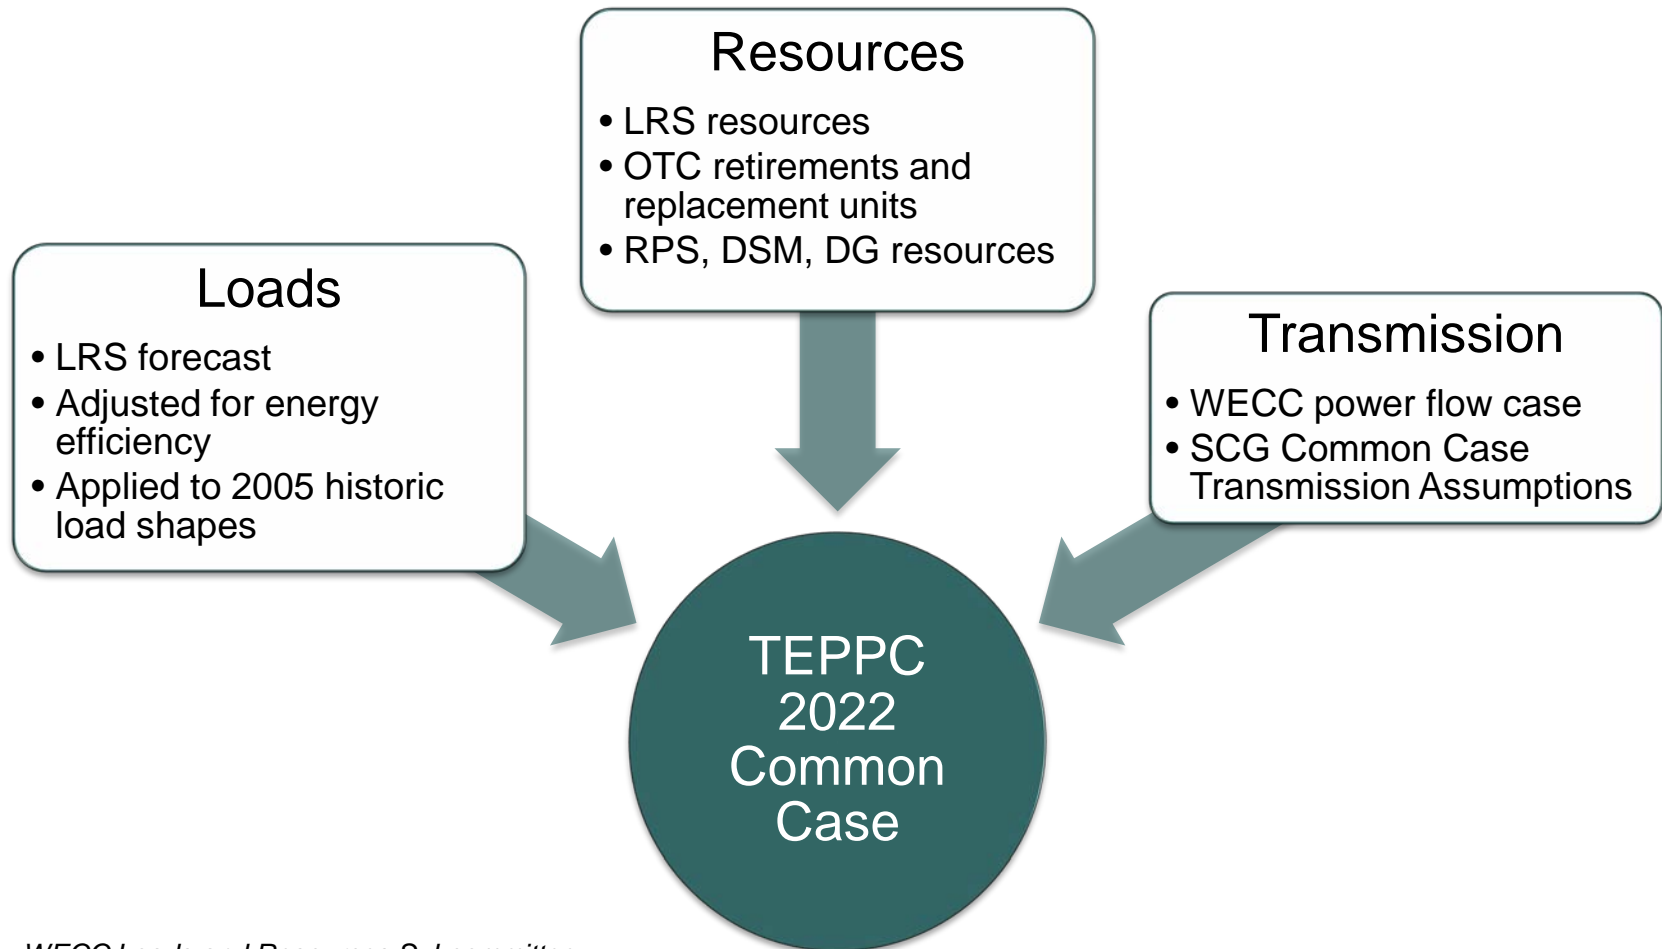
Resources

- LRS resources
- OTC retirements and replacement units
- RPS, DSM, DG resources

Loads

- LRS forecast
- Adjusted for energy efficiency
- Applied to 2005 historic load shapes

Transmission

- WECC power flow case
- SCG Common Case Transmission Assumptions

TEPPC 2022 Common Case

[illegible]